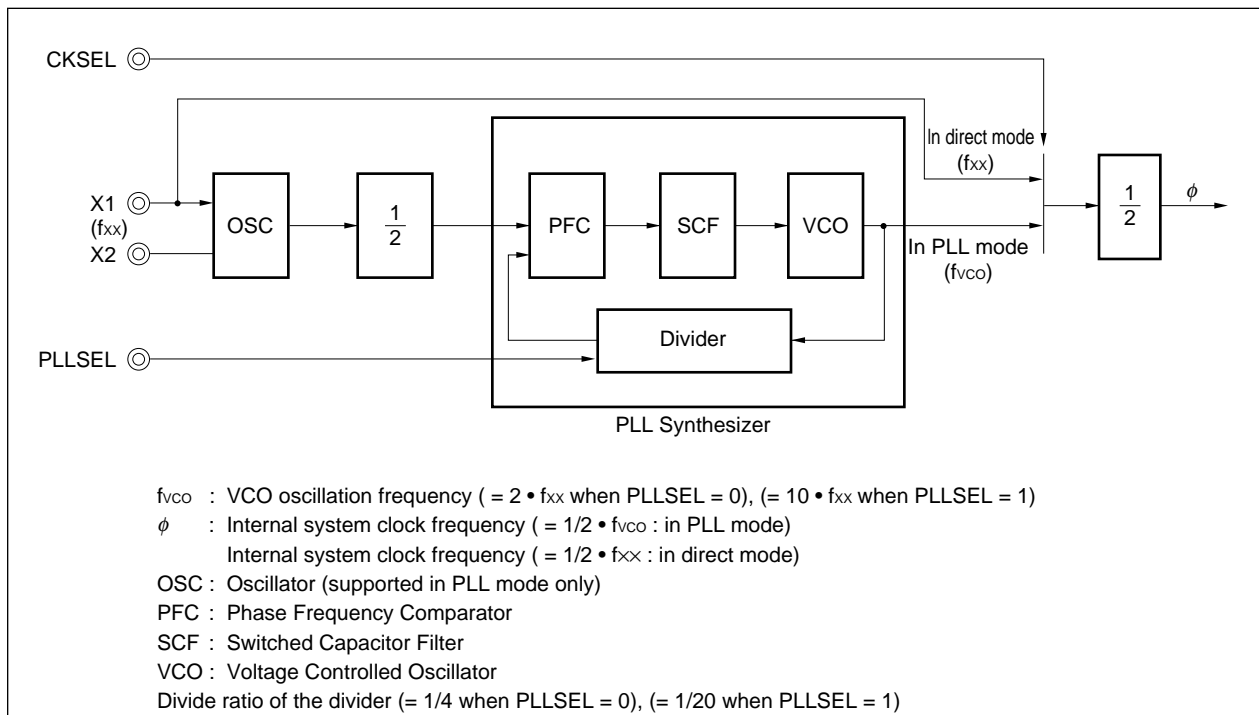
CKSEL

X1
(fxx)
X2

OSC

$\frac{1}{2}$

PFC

SCF

VCO

Divider

In direct mode
(fxx)

In PLL mode
(fvco)

$\frac{1}{2}$

$\phi$

PLLSEL

PLL Synthesizer

fvco : VCO oscillation frequency ( = 2 • fxx when PLLSEL = 0), (= 10 • fxx when PLLSEL = 1)
$\phi$ : Internal system clock frequency ( = 1/2 • fvco : in PLL mode)
Internal system clock frequency ( = 1/2 • fxx : in direct mode)
OSC : Oscillator (supported in PLL mode only)
PFC : Phase Frequency Comparator
SCF : Switched Capacitor Filter
VCO : Voltage Controlled Oscillator
Divide ratio of the divider (= 1/4 when PLLSEL = 0), (= 1/20 when PLLSEL = 1)